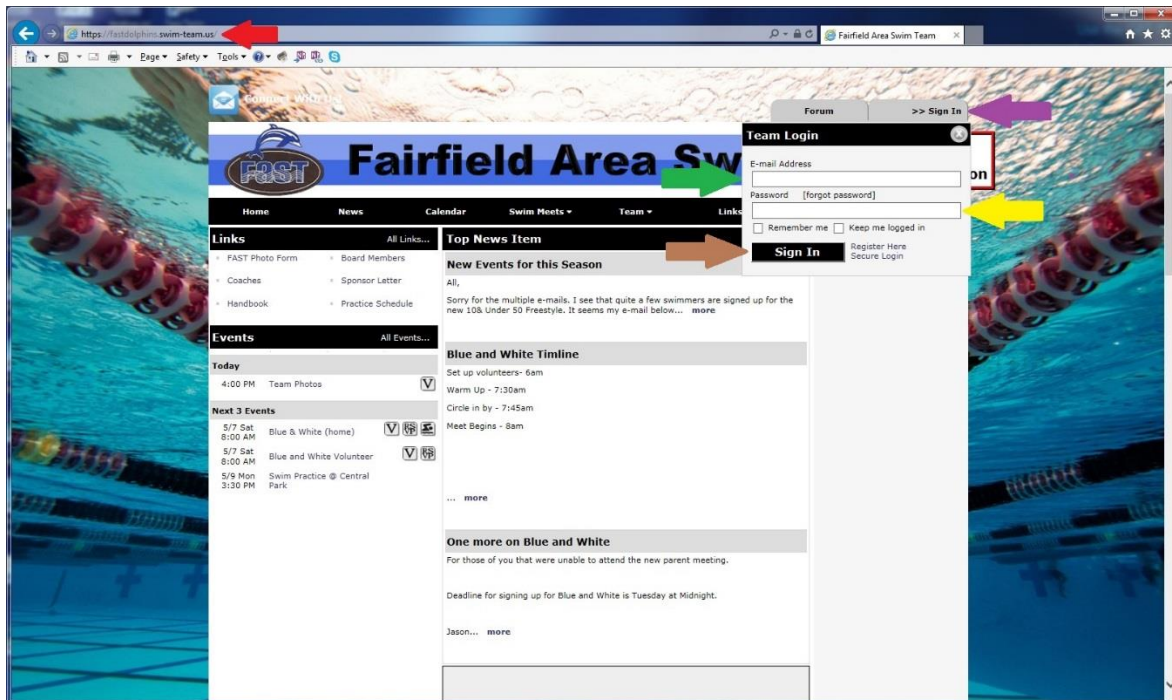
https://fastdolphins.swim-team.us/
Fairfield Area Swim Team
Page ▾ Safety ▾ Tools ▾

Contact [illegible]

Forum
>> Sign In

FAST

Fairfield Area Sw

on

Team Login
E-mail Address
Password [forgot password]
Remember me
Keep me logged in
Sign In
Register Here
Secure Login

Home
News
Calendar
Swim Meets ▾
Team ▾
Links

Links
All Links...
FAST Photo Form
Board Members
Coaches
Sponsor Letter
Handbook
Practice Schedule

Events
All Events...
Today
4:00 PM Team Photos
Next 3 Events
5/7 Sat 8:00 AM Blue & White (home)
5/7 Sat 8:00 AM Blue and White Volunteer
5/9 Mon 3:30 PM Swim Practice @ Central Park

Top News Item
New Events for this Season
All,
Sorry for the multiple e-mails. I see that quite a few swimmers are signed up for the new 10& Under 50 Freestyle. It seems my e-mail below... more

Blue and White Timline
Set up volunteers- 6am
Warm Up - 7:30am
Circle in by - 7:45am
Meet Begins - 8am
... more

One more on Blue and White
For those of you that were unable to attend the new parent meeting.
Deadline for signing up for Blue and White is Tuesday at Midnight.
Jason... more